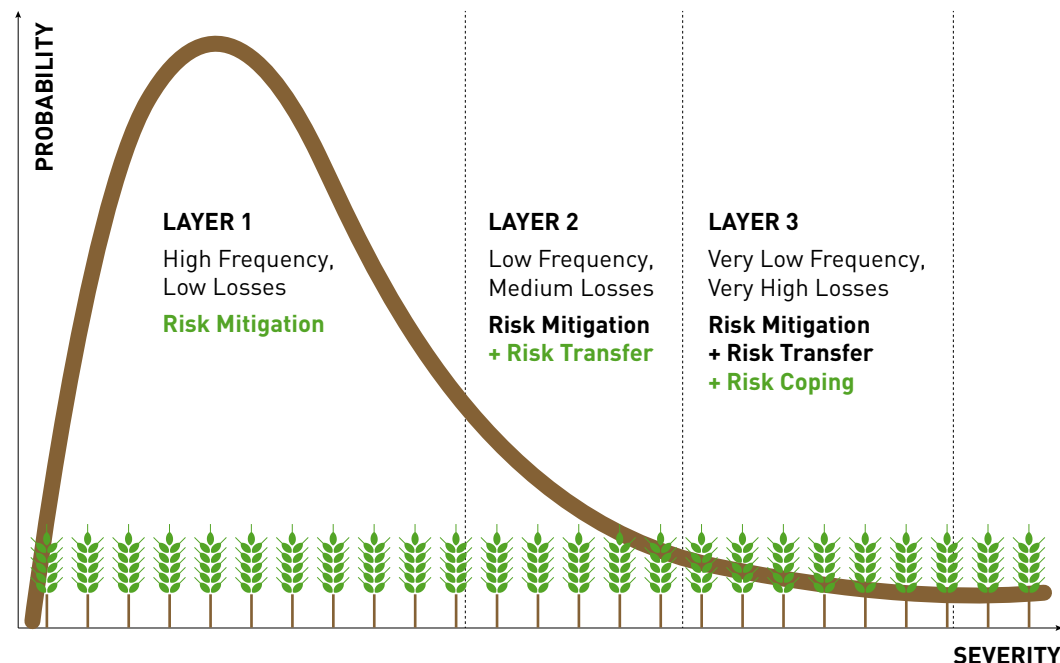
PROBABILITY

LAYER 1
High Frequency, Low Losses
Risk Mitigation

LAYER 2
Low Frequency, Medium Losses
Risk Mitigation
+ Risk Transfer

LAYER 3
Very Low Frequency, Very High Losses
Risk Mitigation
+ Risk Transfer
+ Risk Coping

SEVERITY